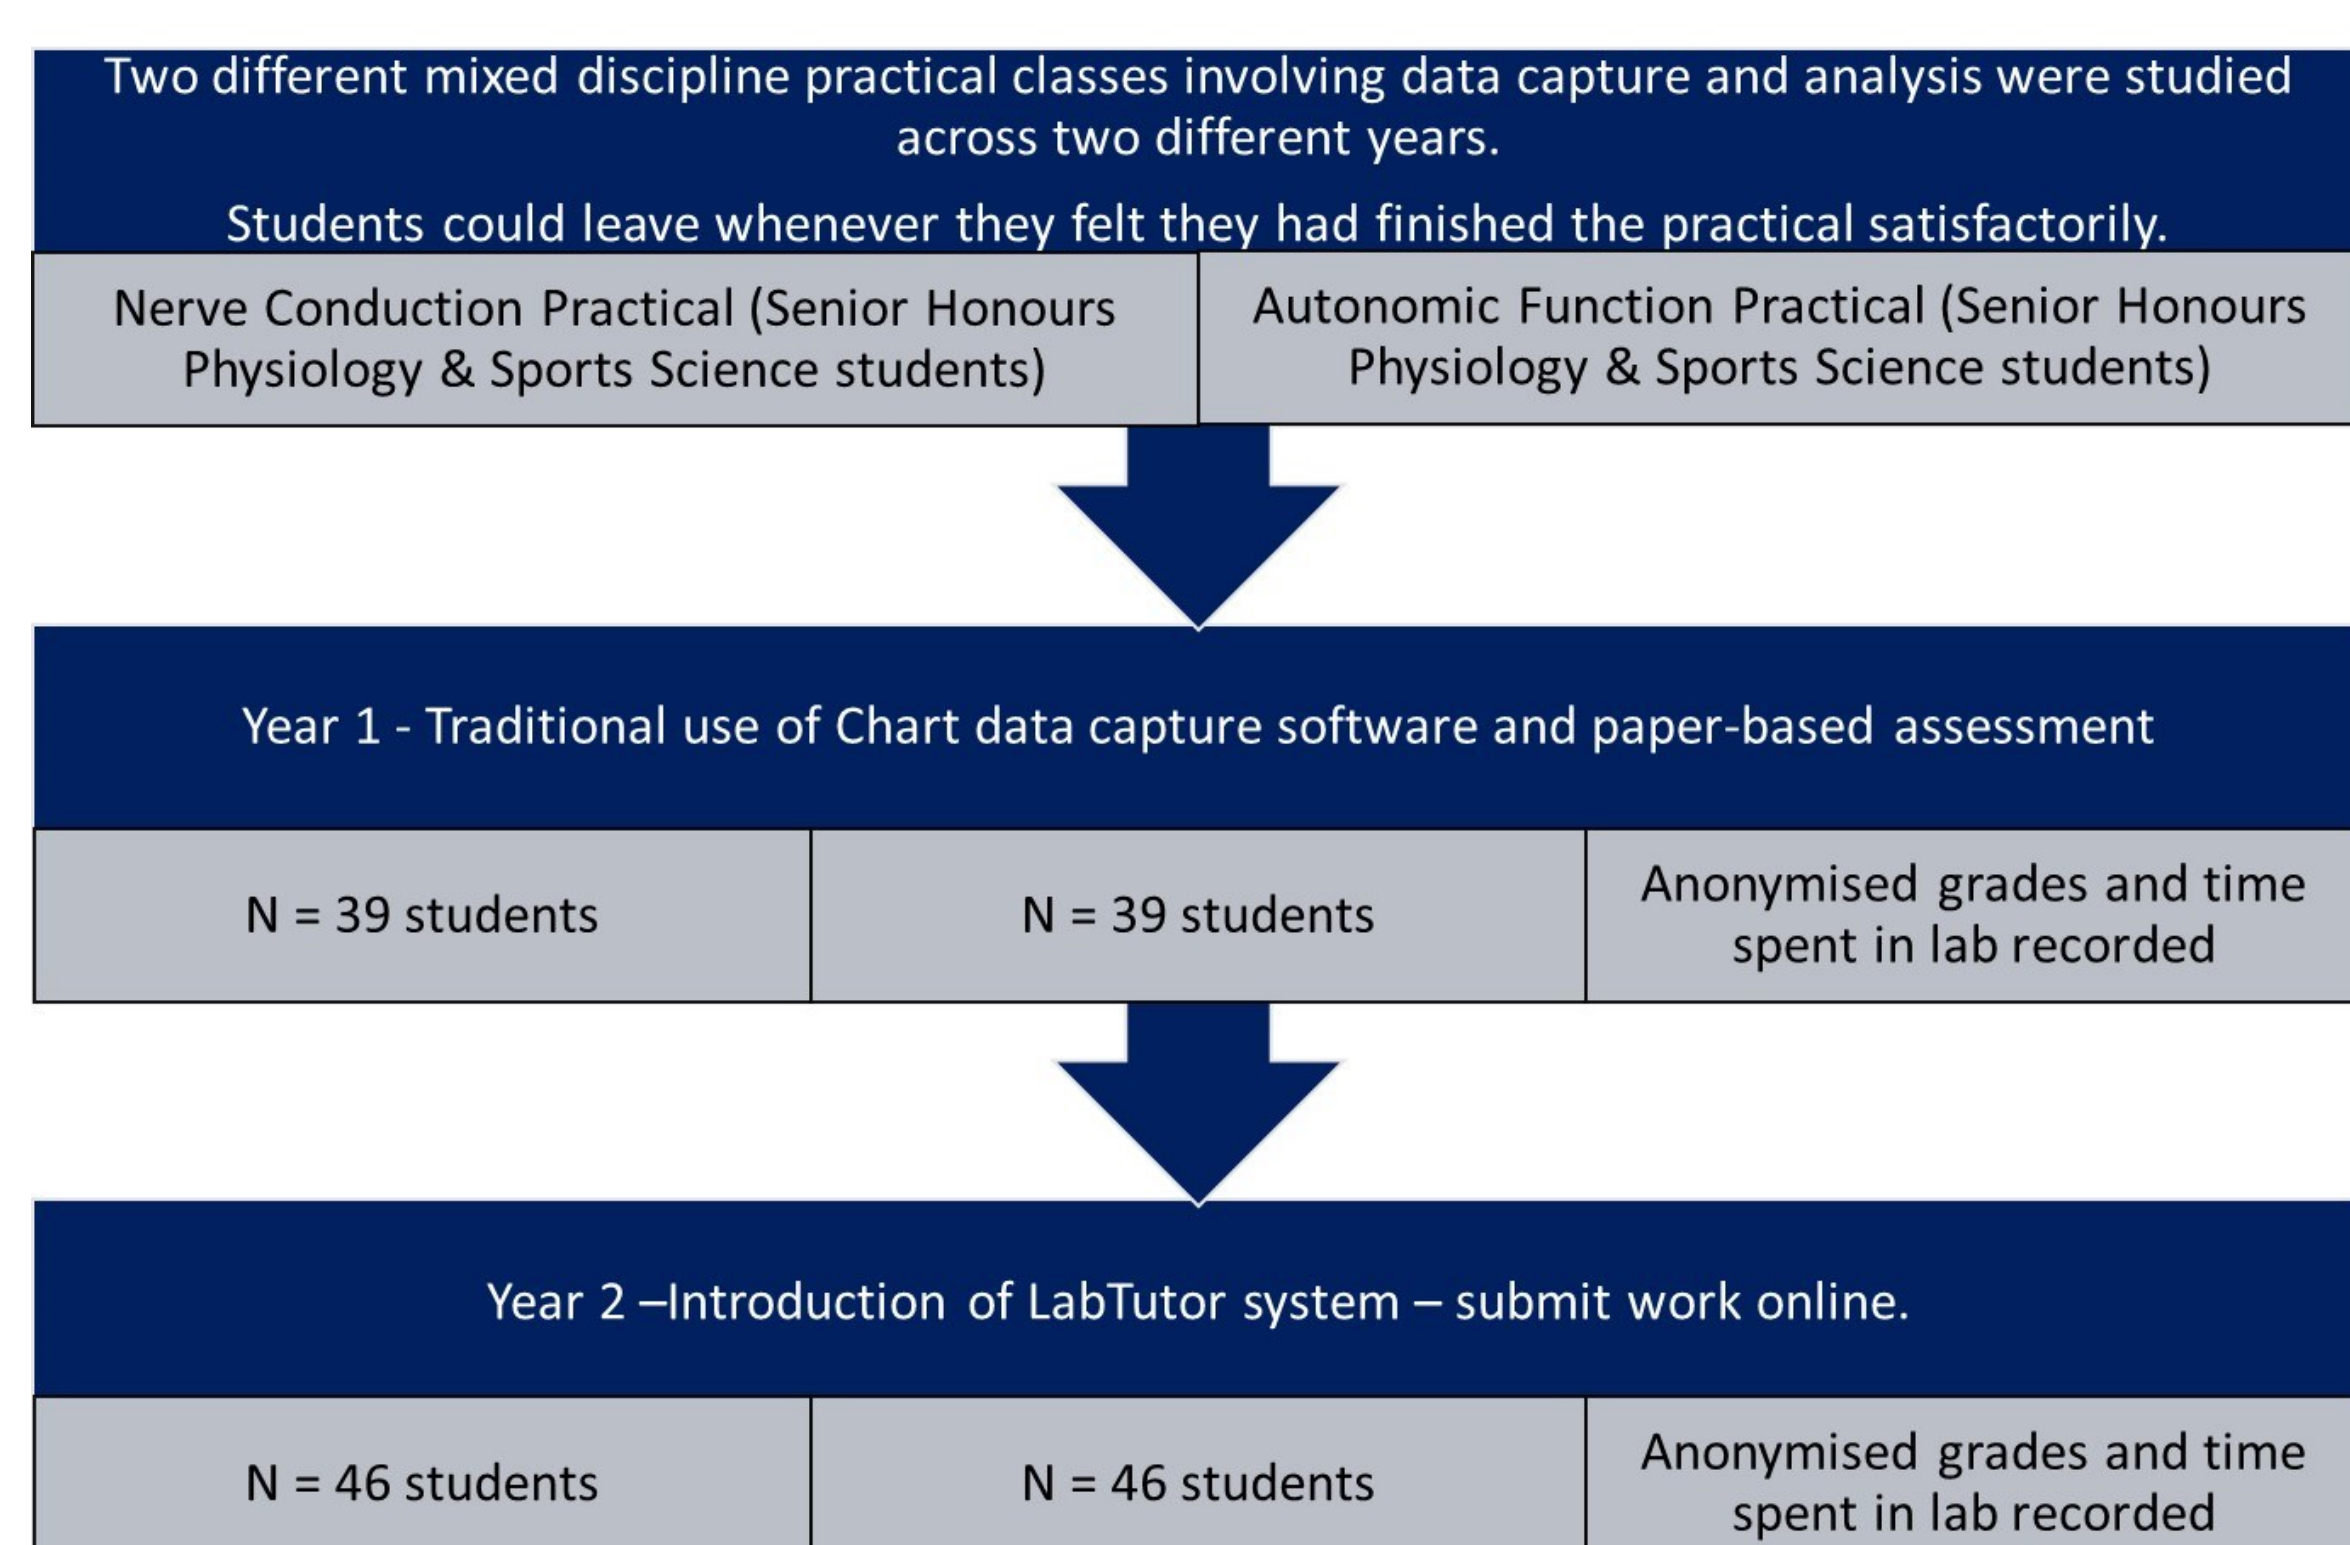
Two different mixed discipline practical classes involving data capture and analysis were studied across two different years.

Students could leave whenever they felt they had finished the practical satisfactorily.

| Nerve Conduction Practical (Senior Honours Physiology & Sports Science students) | Autonomic Function Practical (Senior Honours Physiology & Sports Science students) |
|---|---|

Year 1 - Traditional use of Chart data capture software and paper-based assessment

| N = 39 students | N = 39 students | Anonymised grades and time spent in lab recorded |
|---|---|---|

Year 2 –Introduction of LabTutor system – submit work online.

| N = 46 students | N = 46 students | Anonymised grades and time spent in lab recorded |
|---|---|---|